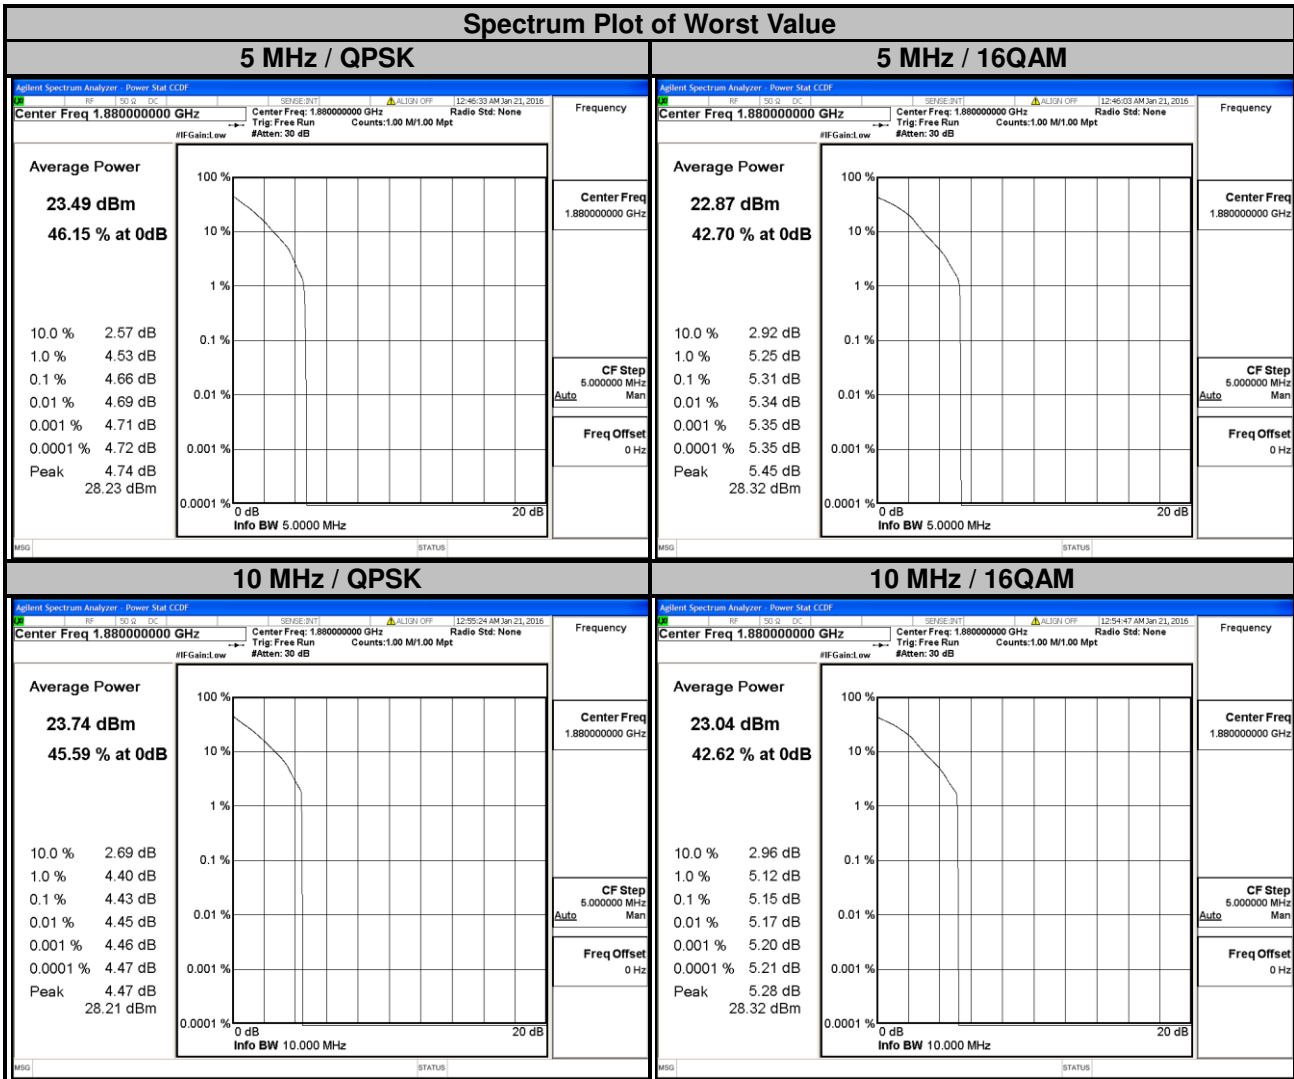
Spectrum Plot of Worst Value

| 5 MHz / QPSK | 5 MHz / 16QAM |
|---|---|

Agilent Spectrum Analyzer - Power Stat CCDF
RF 50 Ω DC SENSE:INT ALIGN OFF 12:46:33 AM Jan 21, 2016
Center Freq 1.880000000 GHz
Center Freq: 1.880000000 GHz Trig: Free Run #Atten: 30 dB
Radio Std: None Counts:1.00 M/1.00 Mpt
#IFGain:Low
Frequency

Average Power
23.49 dBm
46.15 % at 0dB

| 10.0 % | 2.57 dB |
|---|---|
| 1.0 % | 4.53 dB |
| 0.1 % | 4.66 dB |
| 0.01 % | 4.69 dB |
| 0.001 % | 4.71 dB |
| 0.0001 % | 4.72 dB |
| Peak | 4.74 dB |
| | 28.23 dBm |

100 %
10 %
1 %
0.1 %
0.01 %
0.001 %
0.0001 %
0 dB
20 dB
Info BW 5.0000 MHz

Center Freq 1.880000000 GHz
CF Step 5.000000 MHz Auto Man
Freq Offset 0 Hz
MSG STATUS

Agilent Spectrum Analyzer - Power Stat CCDF
RF 50 Ω DC SENSE:INT ALIGN OFF 12:46:03 AM Jan 21, 2016
Center Freq 1.880000000 GHz
Center Freq: 1.880000000 GHz Trig: Free Run #Atten: 30 dB
Radio Std: None Counts:1.00 M/1.00 Mpt
#IFGain:Low
Frequency

Average Power
22.87 dBm
42.70 % at 0dB

| 10.0 % | 2.92 dB |
|---|---|
| 1.0 % | 5.25 dB |
| 0.1 % | 5.31 dB |
| 0.01 % | 5.34 dB |
| 0.001 % | 5.35 dB |
| 0.0001 % | 5.35 dB |
| Peak | 5.45 dB |
| | 28.32 dBm |

100 %
10 %
1 %
0.1 %
0.01 %
0.001 %
0.0001 %
0 dB
20 dB
Info BW 5.0000 MHz

Center Freq 1.880000000 GHz
CF Step 5.000000 MHz Auto Man
Freq Offset 0 Hz
MSG STATUS

| 10 MHz / QPSK | 10 MHz / 16QAM |
|---|---|

Agilent Spectrum Analyzer - Power Stat CCDF
RF 50 Ω DC SENSE:INT ALIGN OFF 12:55:24 AM Jan 21, 2016
Center Freq 1.880000000 GHz
Center Freq: 1.880000000 GHz Trig: Free Run #Atten: 30 dB
Radio Std: None Counts:1.00 M/1.00 Mpt
#IFGain:Low
Frequency

Average Power
23.74 dBm
45.59 % at 0dB

| 10.0 % | 2.69 dB |
|---|---|
| 1.0 % | 4.40 dB |
| 0.1 % | 4.43 dB |
| 0.01 % | 4.45 dB |
| 0.001 % | 4.46 dB |
| 0.0001 % | 4.47 dB |
| Peak | 4.47 dB |
| | 28.21 dBm |

100 %
10 %
1 %
0.1 %
0.01 %
0.001 %
0.0001 %
0 dB
20 dB
Info BW 10.000 MHz

Center Freq 1.880000000 GHz
CF Step 5.000000 MHz Auto Man
Freq Offset 0 Hz
MSG STATUS

Agilent Spectrum Analyzer - Power Stat CCDF
RF 50 Ω DC SENSE:INT ALIGN OFF 12:54:47 AM Jan 21, 2016
Center Freq 1.880000000 GHz
Center Freq: 1.880000000 GHz Trig: Free Run #Atten: 30 dB
Radio Std: None Counts:1.00 M/1.00 Mpt
#IFGain:Low
Frequency

Average Power
23.04 dBm
42.62 % at 0dB

| 10.0 % | 2.96 dB |
|---|---|
| 1.0 % | 5.12 dB |
| 0.1 % | 5.15 dB |
| 0.01 % | 5.17 dB |
| 0.001 % | 5.20 dB |
| 0.0001 % | 5.21 dB |
| Peak | 5.28 dB |
| | 28.32 dBm |

100 %
10 %
1 %
0.1 %
0.01 %
0.001 %
0.0001 %
0 dB
20 dB
Info BW 10.000 MHz

Center Freq 1.880000000 GHz
CF Step 5.000000 MHz Auto Man
Freq Offset 0 Hz
MSG STATUS